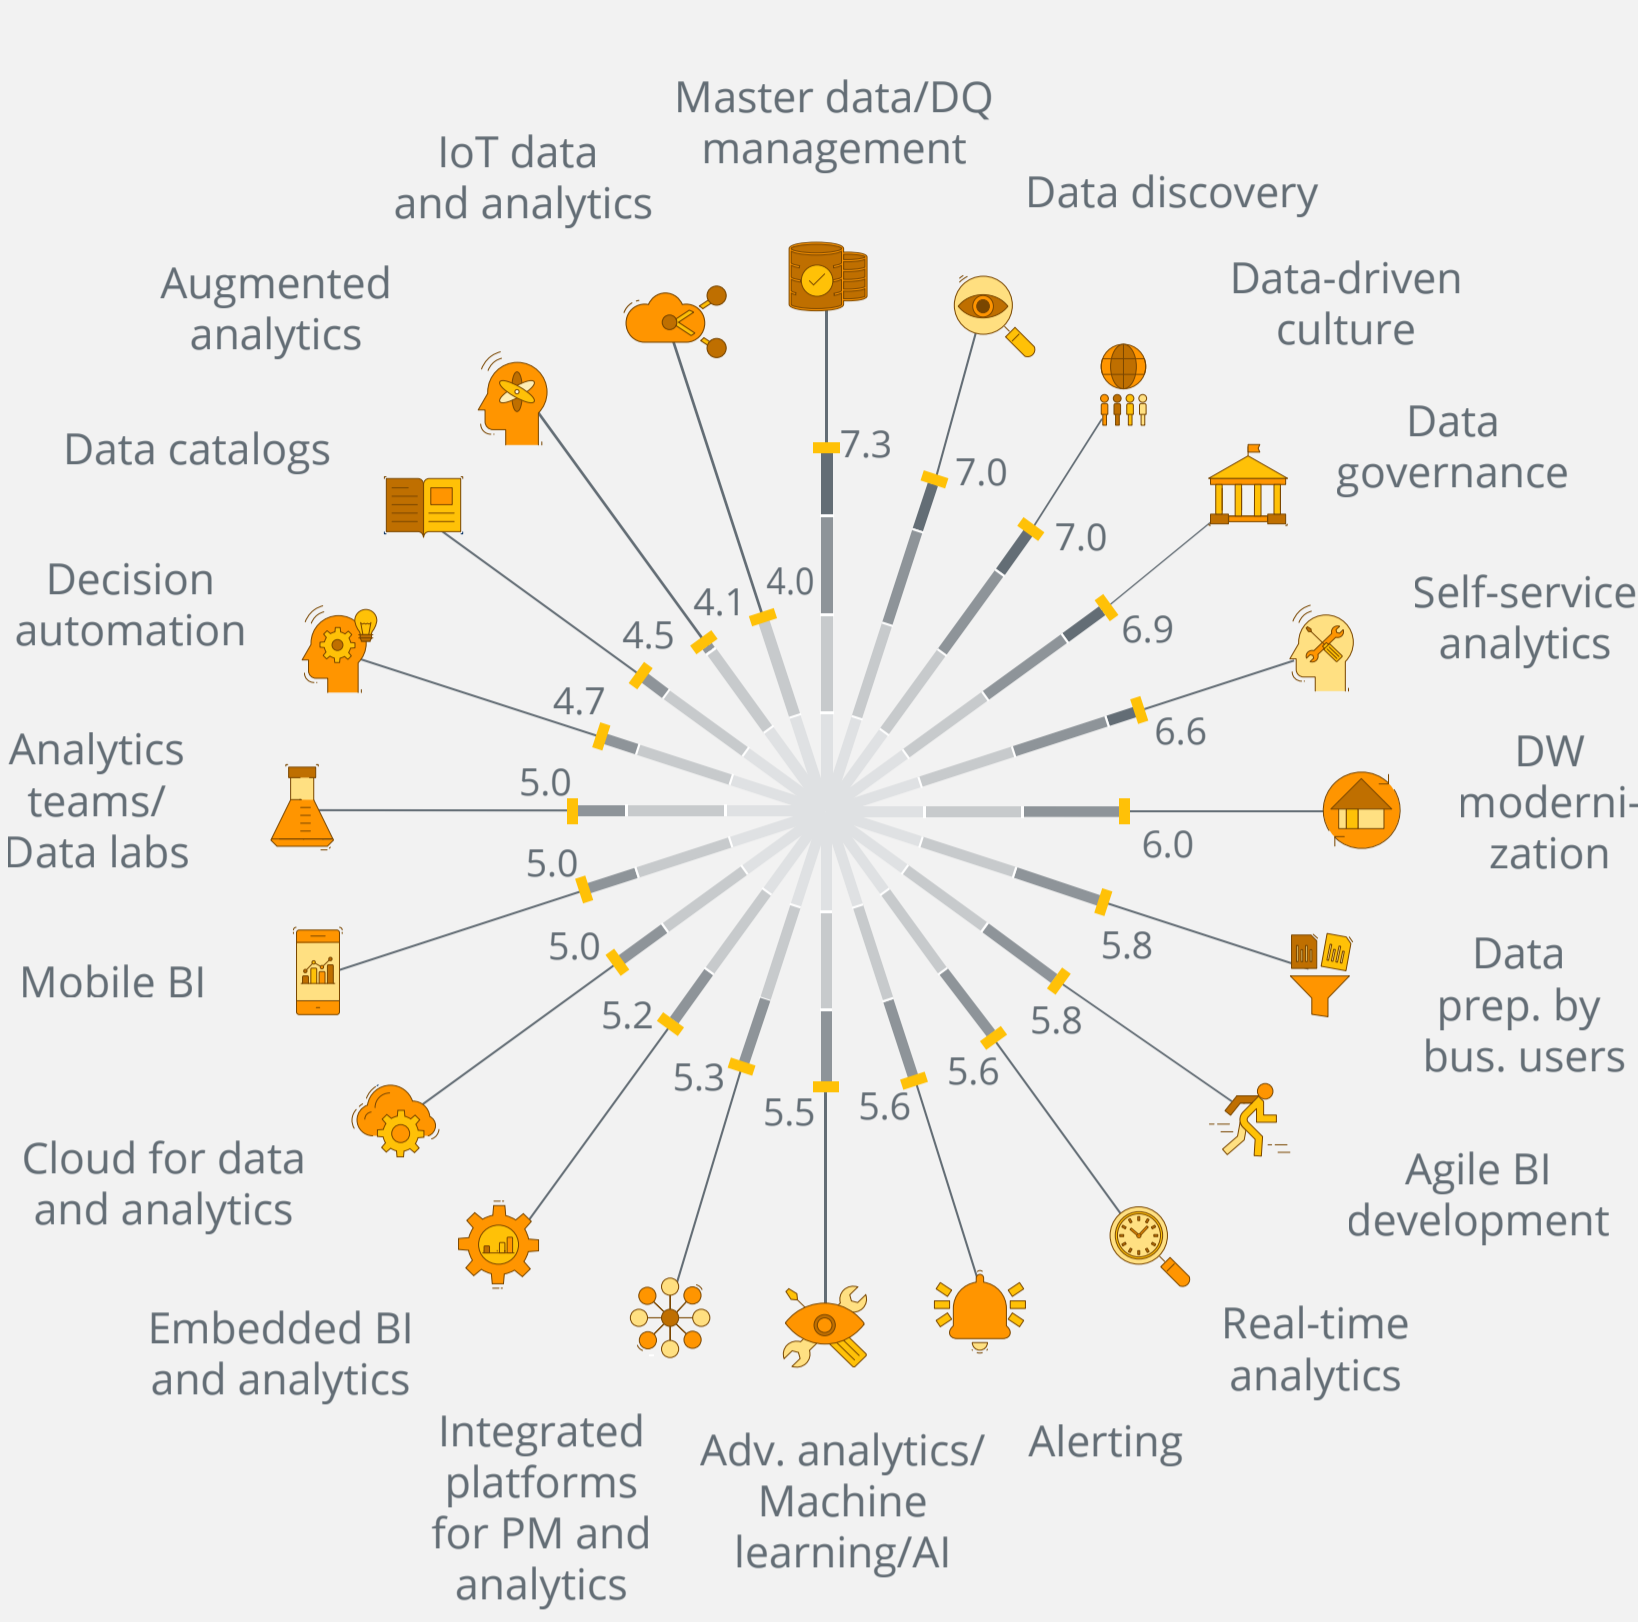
Master data/DQ management
7.3

Data discovery
7.0

Data-driven culture
7.0

Data governance
6.9

Self-service analytics
6.6

DW modernization
6.0

Data prep. by bus. users
5.8

Agile BI development
5.8

Real-time analytics
5.6

Alerting
5.6

Adv. analytics/ Machine learning/AI
5.5

Integrated platforms for PM and analytics
5.3

Embedded BI and analytics
5.2

Cloud for data and analytics
5.0

Mobile BI
5.0

Analytics teams/ Data labs
5.0

Decision automation
4.7

Data catalogs
4.5

Augmented analytics
4.1

IoT data and analytics
4.0